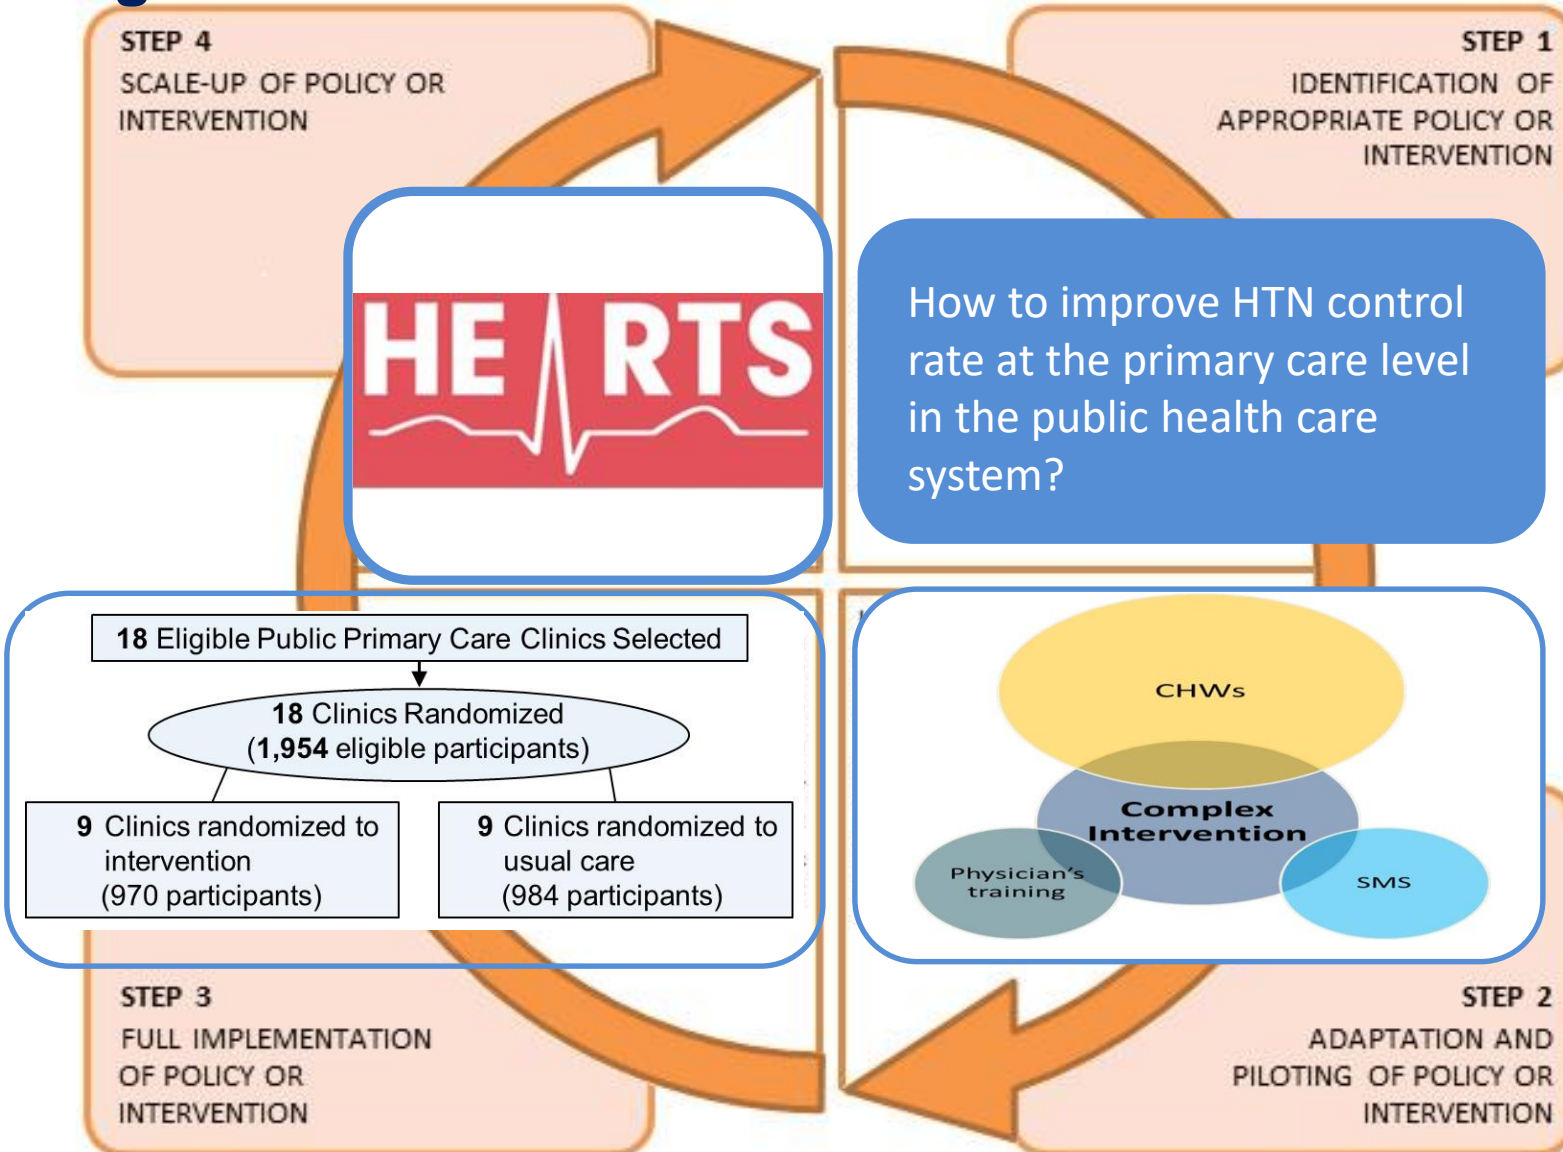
STEP 4
SCALE-UP OF POLICY OR INTERVENTION

STEP 1
IDENTIFICATION OF APPROPRIATE POLICY OR INTERVENTION

HE RTS

How to improve HTN control rate at the primary care level in the public health care system?

18 Eligible Public Primary Care Clinics Selected

18 Clinics Randomized
(1,954 eligible participants)

9 Clinics randomized to intervention
(970 participants)

9 Clinics randomized to usual care
(984 participants)

CHWs

Complex Intervention

Physician's training

SMS

STEP 3
FULL IMPLEMENTATION OF POLICY OR INTERVENTION

STEP 2
ADAPTATION AND PILOTING OF POLICY OR INTERVENTION